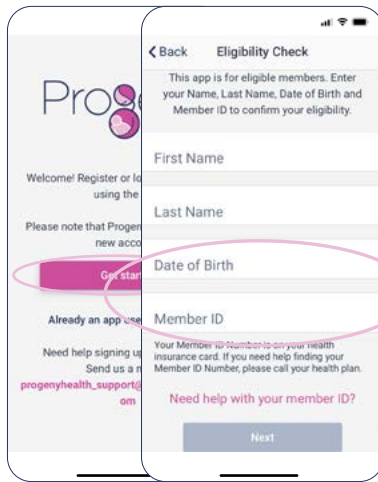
Prog

Welcome! Register or lo using the

Please note that Progen new acco

Get start

Already an app use

Need help signing up Send us a n
progenyhealth_support@ om

< Back Eligibility Check

This app is for eligible members. Enter your Name, Last Name, Date of Birth and Member ID to confirm your eligibility.

First Name

Last Name

Date of Birth

Member ID

Your Member ID Number is on your health insurance card. If you need help finding your Member ID Number, please call your health plan.

Need help with your member ID?

Next